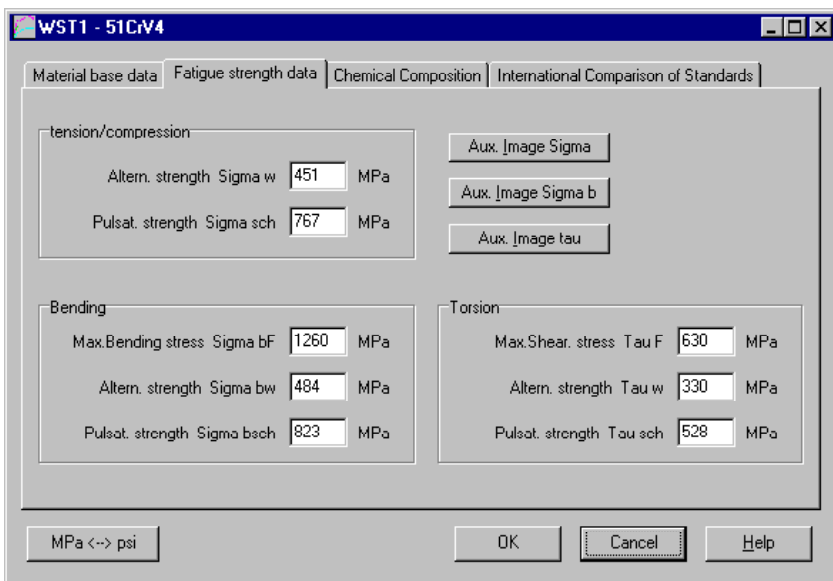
WST1 - 51CrV4

Material base data | Fatigue strength data | Chemical Composition | International Comparison of Standards

tension/compression

Altern. strength Sigma w 451 MPa

Pulsat. strength Sigma sch 767 MPa

Aux. Image Sigma

Aux. Image Sigma b

Aux. Image tau

Bending

Max.Bending stress Sigma bF 1260 MPa

Altern. strength Sigma bw 484 MPa

Pulsat. strength Sigma bsch 823 MPa

Torsion

Max.Shear. stress Tau F 630 MPa

Altern. strength Tau w 330 MPa

Pulsat. strength Tau sch 528 MPa

MPa <--> psi

OK

Cancel

Help